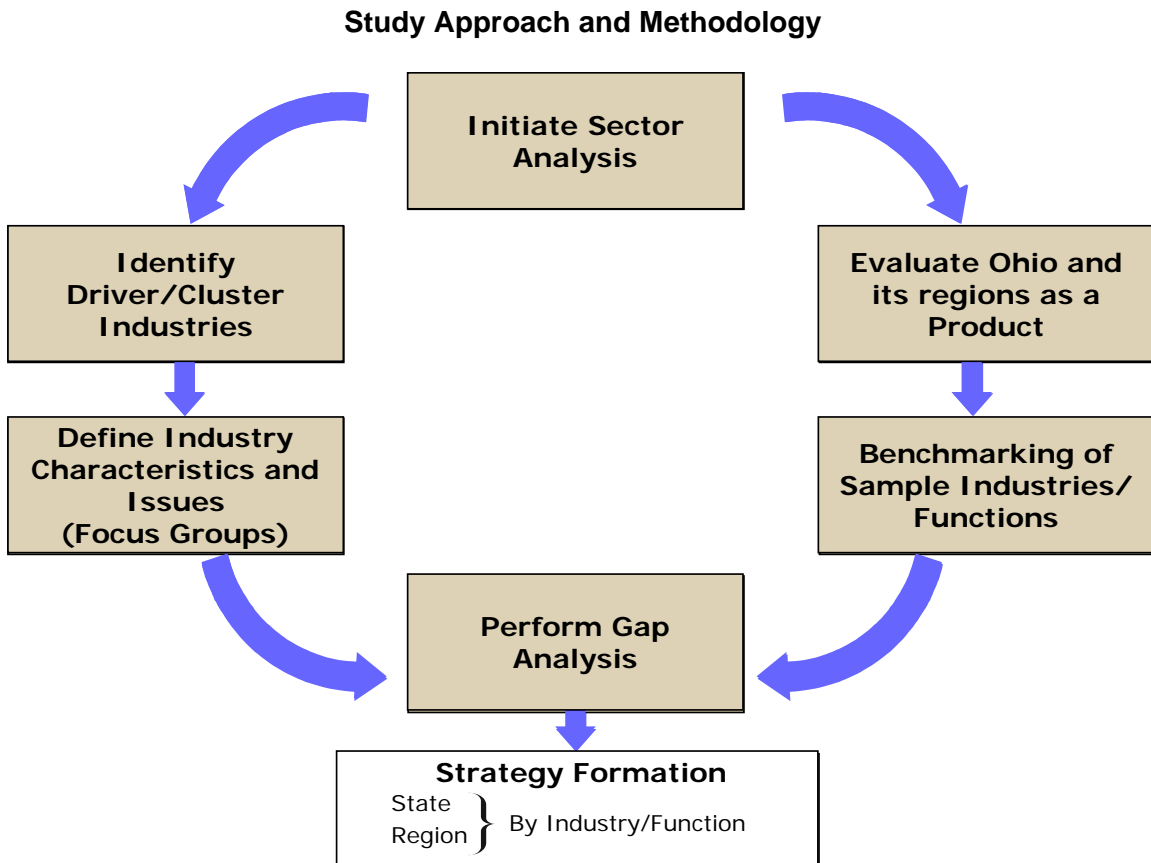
Study Approach and Methodology

Initiate Sector Analysis

Identify Driver/Cluster Industries

Evaluate Ohio and its regions as a Product

Define Industry Characteristics and Issues (Focus Groups)

Benchmarking of Sample Industries/ Functions

Perform Gap Analysis

Strategy Formation

State
Region
By Industry/Function